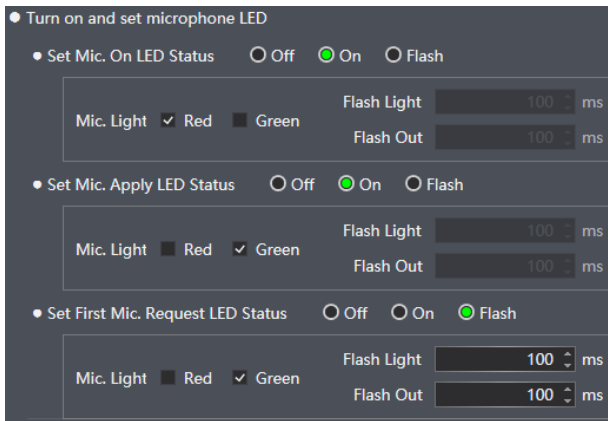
Turn on and set microphone LED

Set Mic. On LED Status Off On Flash

Mic. Light Red Green

Flash Light 100 ms

Flash Out 100 ms

Set Mic. Apply LED Status Off On Flash

Mic. Light Red Green

Flash Light 100 ms

Flash Out 100 ms

Set First Mic. Request LED Status Off On Flash

Mic. Light Red Green

Flash Light 100 ms

Flash Out 100 ms